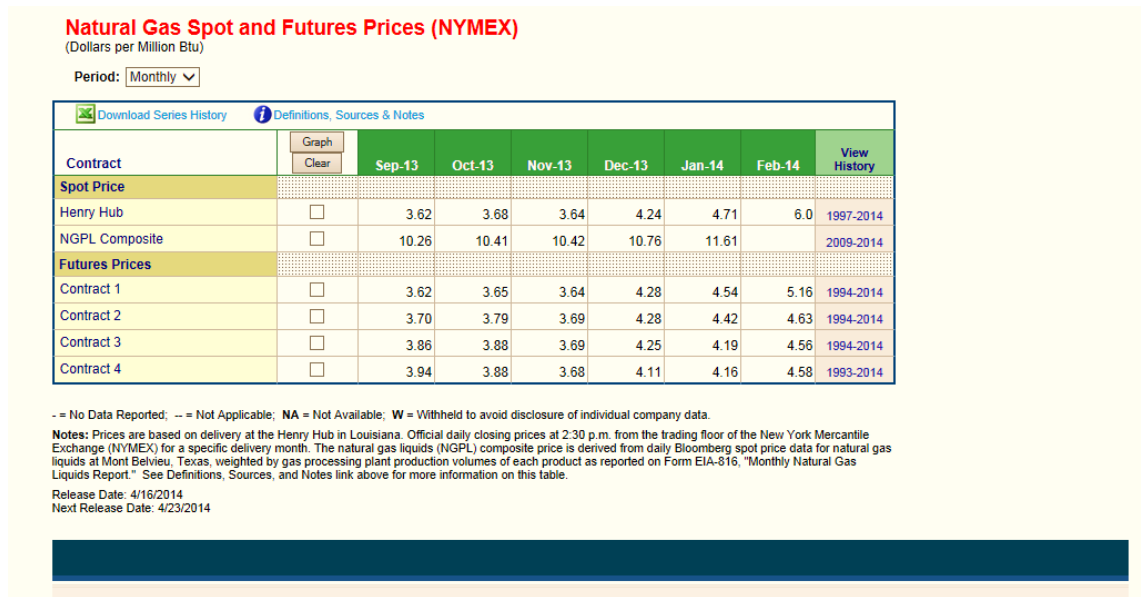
Natural Gas Spot and Futures Prices (NYMEX)
(Dollars per Million Btu)

Period: Monthly

Download Series History  Definitions, Sources & Notes

| Contract | Graph Clear | Sep-13 | Oct-13 | Nov-13 | Dec-13 | Jan-14 | Feb-14 | View History |
|---|---|---|---|---|---|---|---|---|
| Spot Price | | | | | | | | |
| Henry Hub | ☐ | 3.62 | 3.68 | 3.64 | 4.24 | 4.71 | 6.0 | 1997-2014 |
| NGPL Composite | ☐ | 10.26 | 10.41 | 10.42 | 10.76 | 11.61 | | 2009-2014 |
| Futures Prices | | | | | | | | |
| Contract 1 | ☐ | 3.62 | 3.65 | 3.64 | 4.28 | 4.54 | 5.16 | 1994-2014 |
| Contract 2 | ☐ | 3.70 | 3.79 | 3.69 | 4.28 | 4.42 | 4.63 | 1994-2014 |
| Contract 3 | ☐ | 3.86 | 3.88 | 3.69 | 4.25 | 4.19 | 4.56 | 1994-2014 |
| Contract 4 | ☐ | 3.94 | 3.88 | 3.68 | 4.11 | 4.16 | 4.58 | 1993-2014 |

- = No Data Reported; -- = Not Applicable; NA = Not Available; W = Withheld to avoid disclosure of individual company data.

Notes: Prices are based on delivery at the Henry Hub in Louisiana. Official daily closing prices at 2:30 p.m. from the trading floor of the New York Mercantile Exchange (NYMEX) for a specific delivery month. The natural gas liquids (NGPL) composite price is derived from daily Bloomberg spot price data for natural gas liquids at Mont Belvieu, Texas, weighted by gas processing plant production volumes of each product as reported on Form EIA-816, "Monthly Natural Gas Liquids Report." See Definitions, Sources, and Notes link above for more information on this table.

Release Date: 4/16/2014
Next Release Date: 4/23/2014